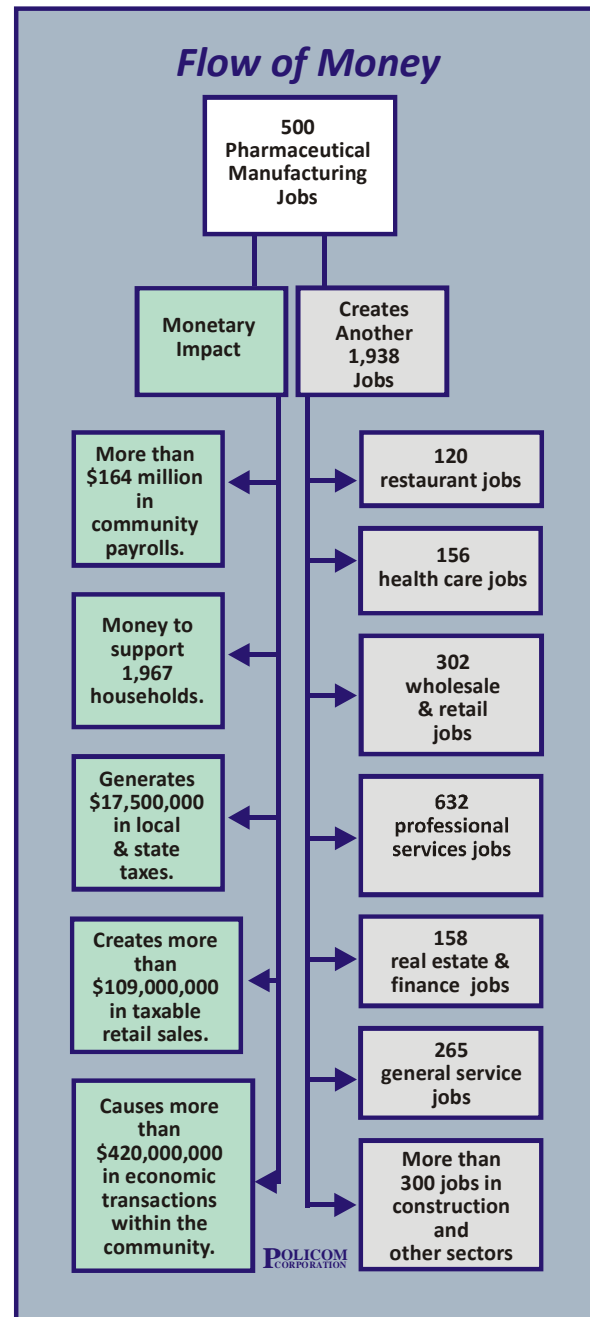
Flow of Money

500 Pharmaceutical Manufacturing Jobs

Monetary Impact

Creates Another 1,938 Jobs

More than \$164 million in community payrolls.

Money to support 1,967 households.

Generates \$17,500,000 in local & state taxes.

Creates more than \$109,000,000 in taxable retail sales.

Causes more than \$420,000,000 in economic transactions within the community.

120 restaurant jobs

156 health care jobs

302 wholesale & retail jobs

632 professional services jobs

158 real estate & finance jobs

265 general service jobs

More than 300 jobs in construction and other sectors

POLICOM CORPORATION